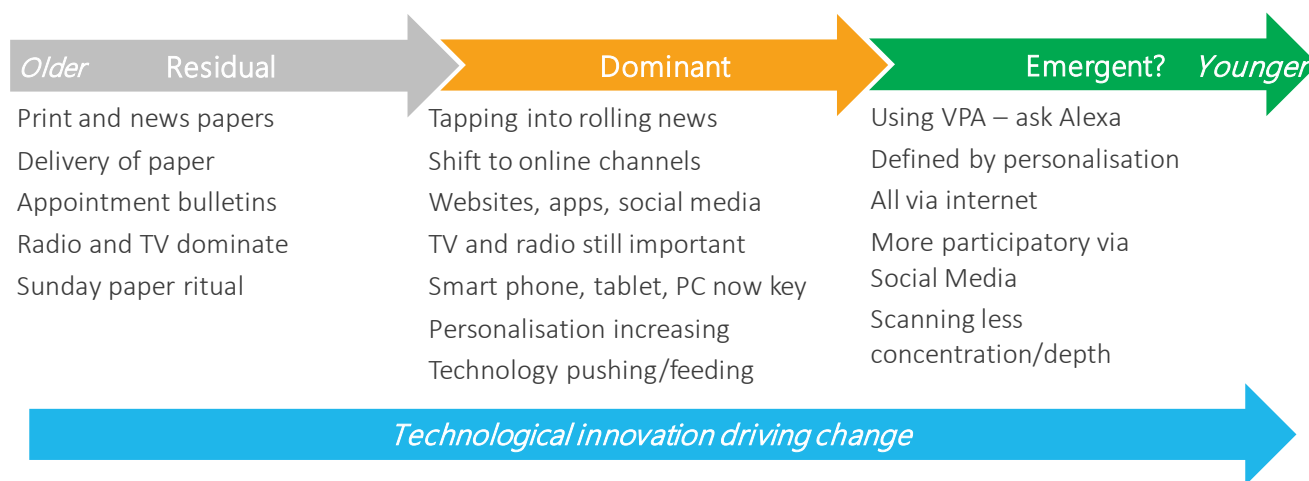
Older Residual

Print and news papers
Delivery of paper
Appointment bulletins
Radio and TV dominate
Sunday paper ritual

Dominant

Tapping into rolling news
Shift to online channels
Websites, apps, social media
TV and radio still important
Smart phone, tablet, PC now key
Personalisation increasing
Technology pushing/feeding

Emergent? Younger

Using VPA – ask Alexa
Defined by personalisation
All via internet
More participatory via Social Media
Scanning less concentration/depth

Technological innovation driving change